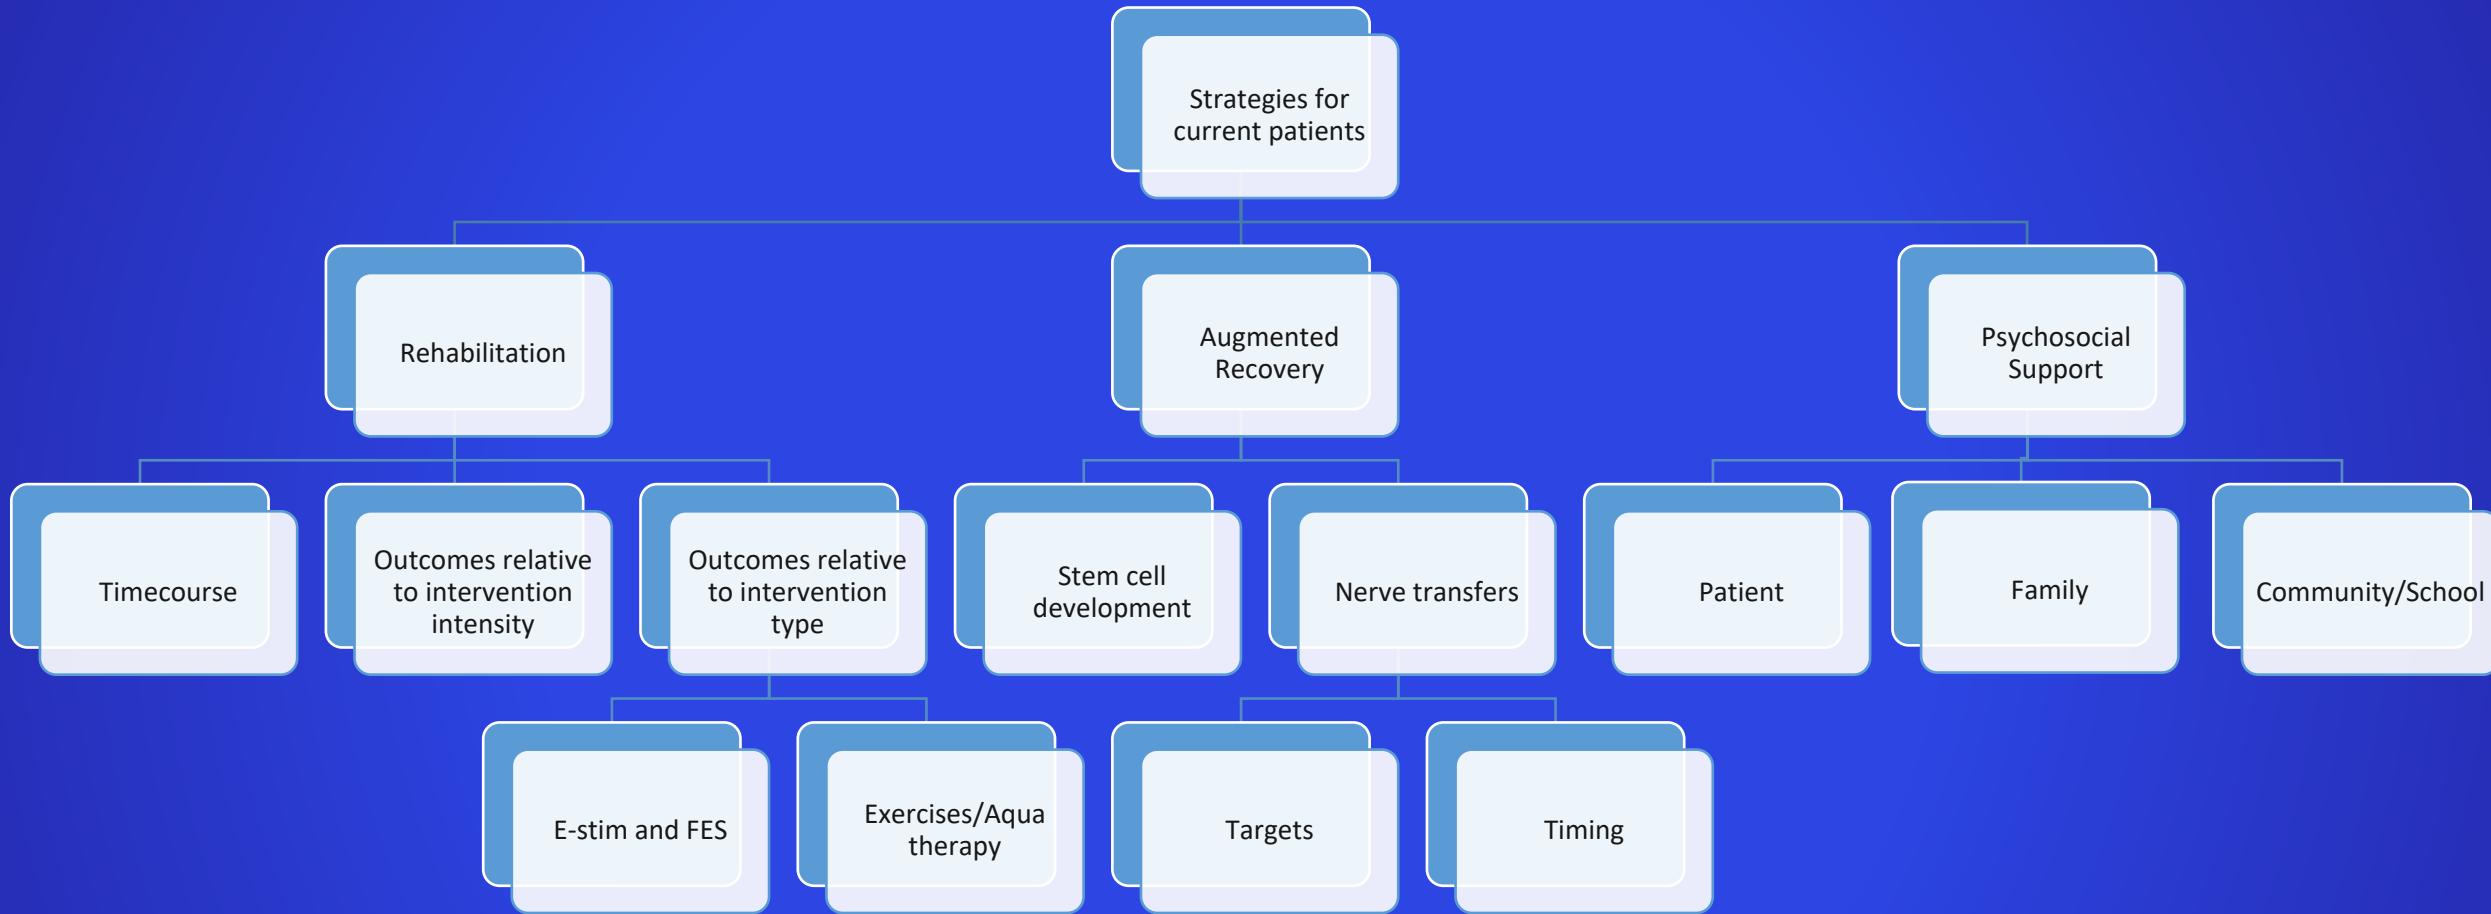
Strategies for current patients

Rehabilitation

Augmented Recovery

Psychosocial Support

Timecourse

Outcomes relative to intervention intensity

Outcomes relative to intervention type

Stem cell development

Nerve transfers

Patient

Family

Community/School

E-stim and FES

Exercises/Aqua therapy

Targets

Timing